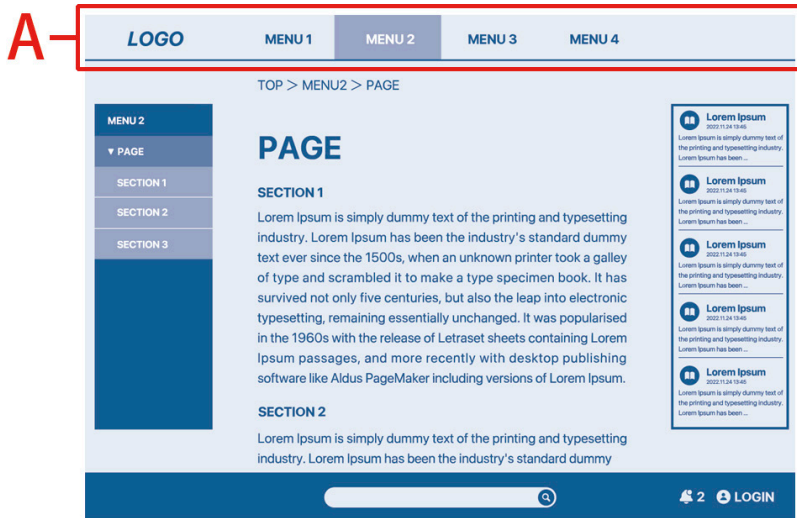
A

LOGO MENU 1 MENU 2 MENU 3 MENU 4

TOP > MENU2 > PAGE

MENU 2
▼ PAGE
SECTION 1
SECTION 2
SECTION 3

PAGE

SECTION 1

Lorem Ipsum is simply dummy text of the printing and typesetting industry. Lorem Ipsum has been the industry's standard dummy text ever since the 1500s, when an unknown printer took a galley of type and scrambled it to make a type specimen book. It has survived not only five centuries, but also the leap into electronic typesetting, remaining essentially unchanged. It was popularised in the 1960s with the release of Letraset sheets containing Lorem Ipsum passages, and more recently with desktop publishing software like Aldus PageMaker including versions of Lorem Ipsum.

SECTION 2

Lorem Ipsum is simply dummy text of the printing and typesetting industry. Lorem Ipsum has been the industry's standard dummy

Lorem Ipsum
2022.11.24 13:45
Lorem Ipsum is simply dummy text of the printing and typesetting industry. Lorem Ipsum has been ...

Lorem Ipsum
2022.11.24 13:45
Lorem Ipsum is simply dummy text of the printing and typesetting industry. Lorem Ipsum has been ...

Lorem Ipsum
2022.11.24 13:45
Lorem Ipsum is simply dummy text of the printing and typesetting industry. Lorem Ipsum has been ...

Lorem Ipsum
2022.11.24 13:45
Lorem Ipsum is simply dummy text of the printing and typesetting industry. Lorem Ipsum has been ...

Lorem Ipsum
2022.11.24 13:45
Lorem Ipsum is simply dummy text of the printing and typesetting industry. Lorem Ipsum has been ...

2 LOGIN